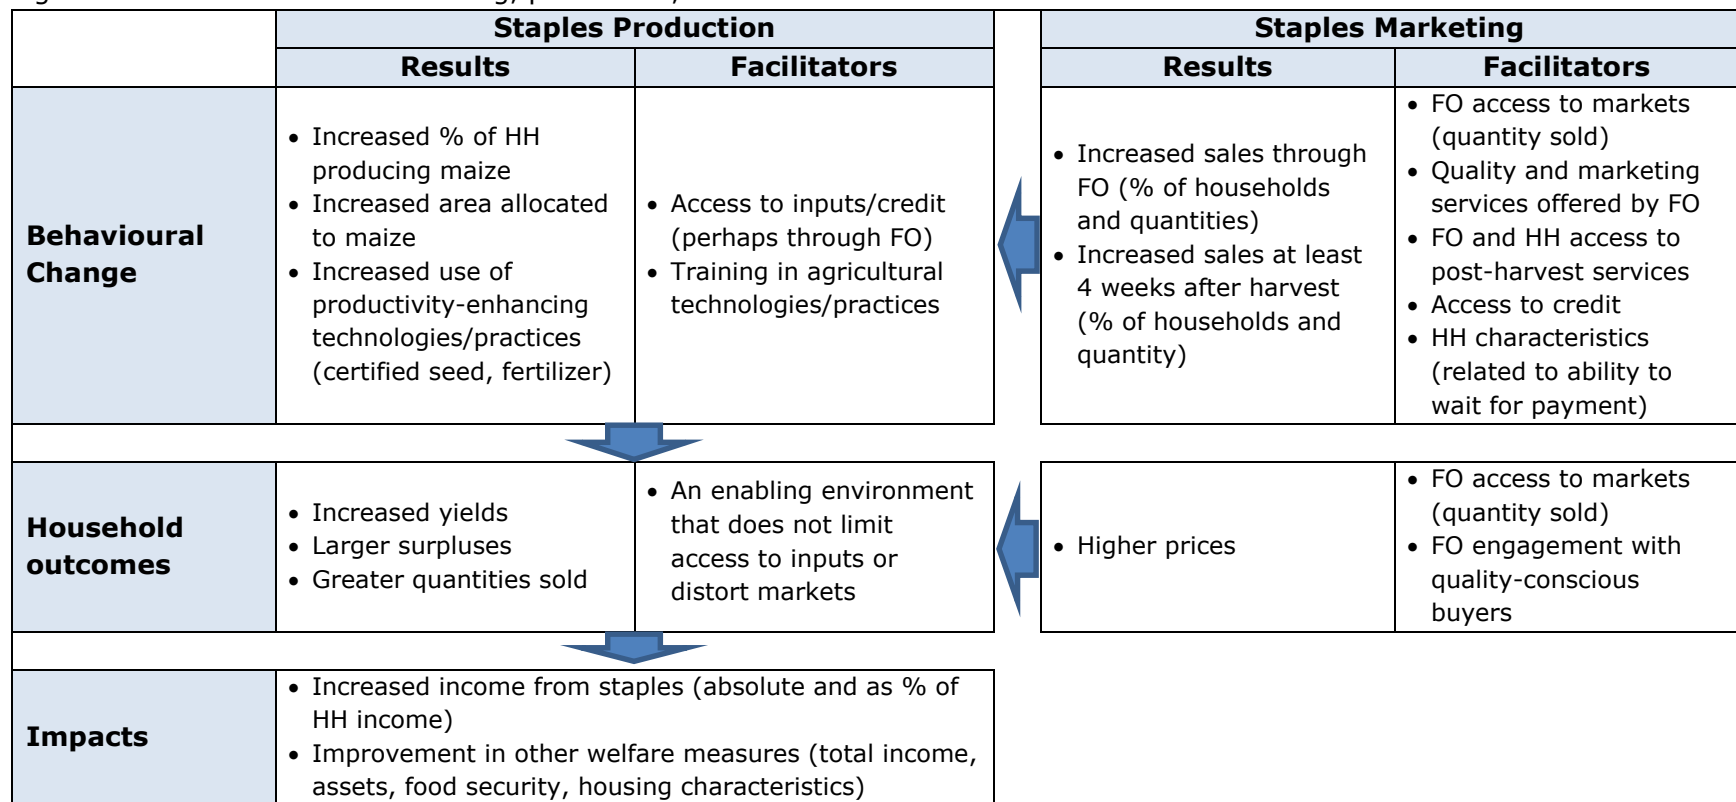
|  | Staples Production |  |  | Staples Marketing |  |
|---|---|---|---|---|---|
|  | Results | Facilitators |  | Results | Facilitators |
| Behavioural Change | • Increased % of HH producing maize • Increased area allocated to maize • Increased use of productivity-enhancing technologies/practices (certified seed, fertilizer) | • Access to inputs/credit (perhaps through FO) • Training in agricultural technologies/practices |  | • Increased sales through FO (% of households and quantities) • Increased sales at least 4 weeks after harvest (% of households and quantity) | • FO access to markets (quantity sold) • Quality and marketing services offered by FO • FO and HH access to post-harvest services • Access to credit • HH characteristics (related to ability to wait for payment) |
| Household outcomes | • Increased yields • Larger surpluses • Greater quantities sold | • An enabling environment that does not limit access to inputs or distort markets |  | • Higher prices | • FO access to markets (quantity sold) • FO engagement with quality-conscious buyers |
| Impacts | • Increased income from staples (absolute and as % of HH income) • Improvement in other welfare measures (total income, assets, food security, housing characteristics) |  |  |  |  |